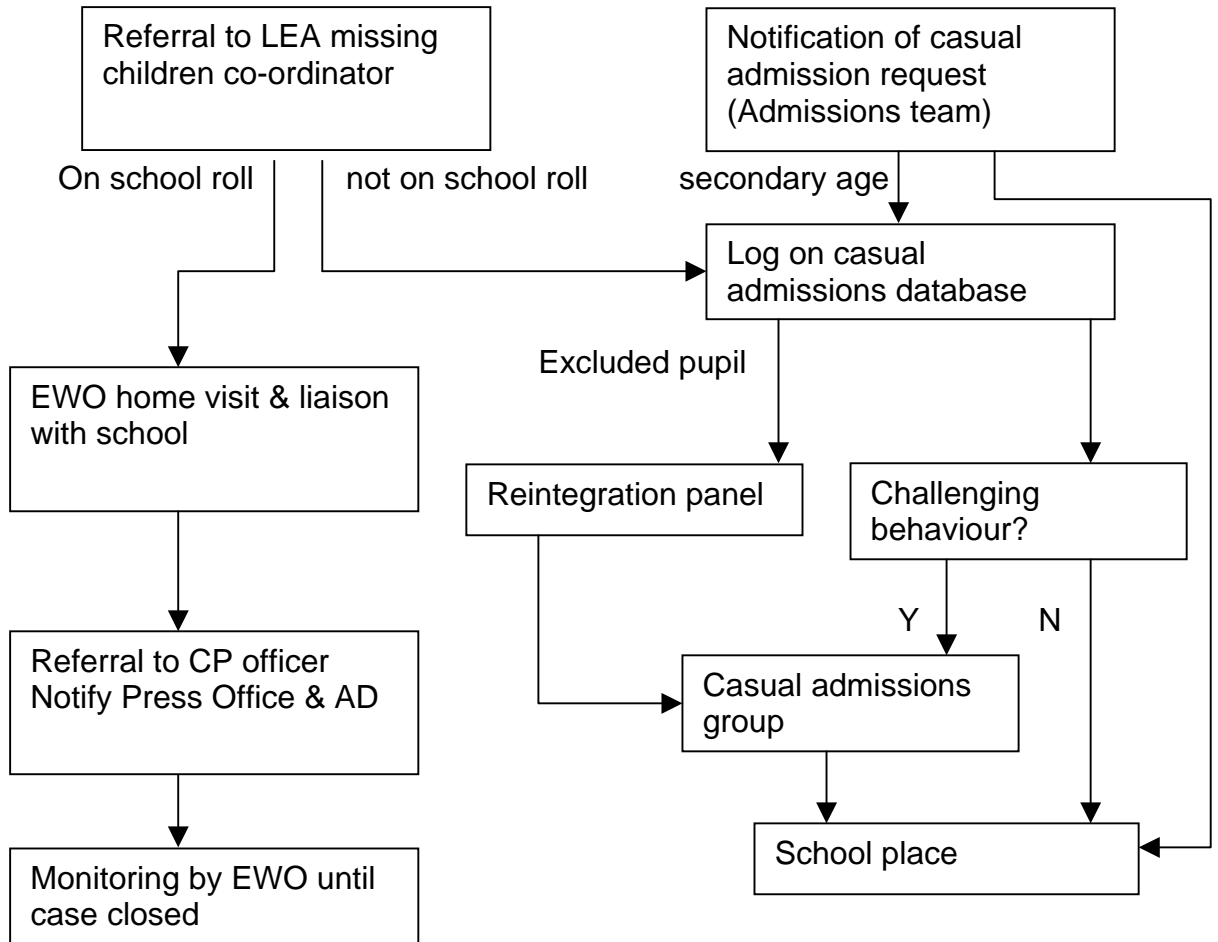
Referral to LEA missing children co-ordinator

Notification of casual admission request (Admissions team)

On school roll

not on school roll

secondary age

Log on casual admissions database

Excluded pupil

EWO home visit & liaison with school

Reintegration panel

Challenging behaviour?

Y

N

Referral to CP officer
Notify Press Office & AD

Casual admissions group

School place

Monitoring by EWO until case closed